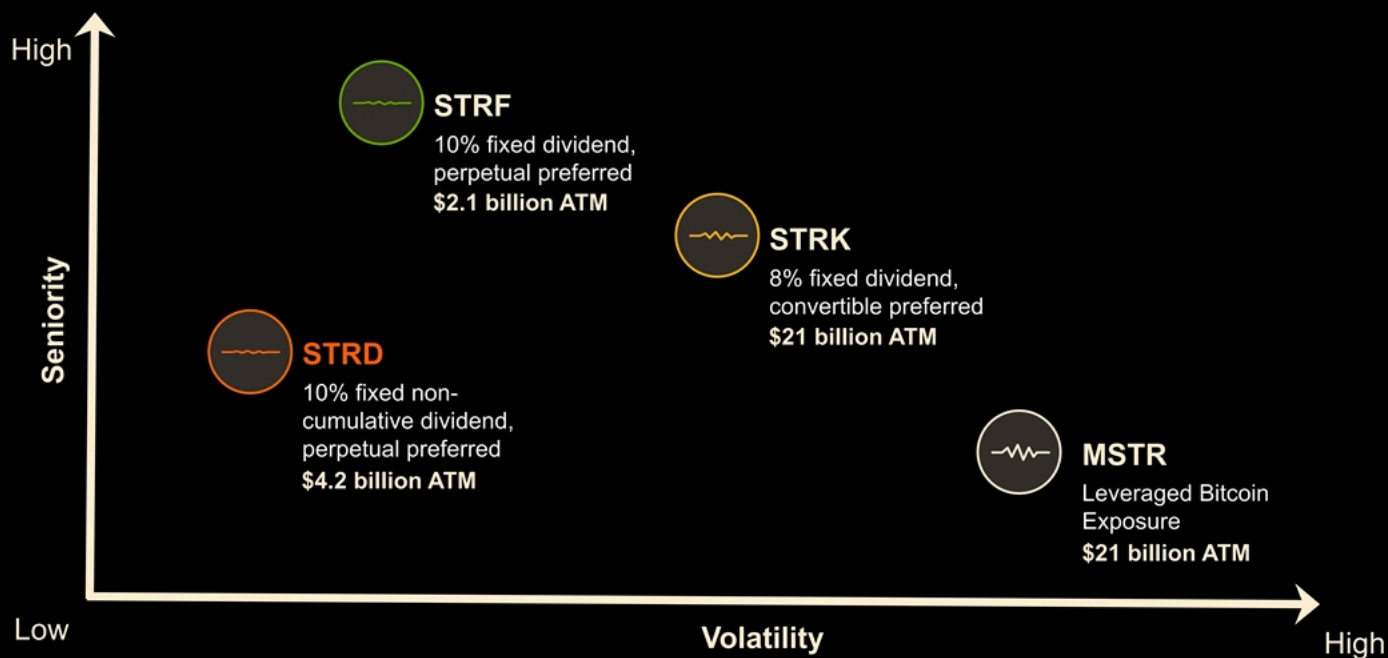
High

Seniority

STRF
10% fixed dividend, perpetual preferred
$2.1 billion ATM

STRK
8% fixed dividend, convertible preferred
$21 billion ATM

STRD
10% fixed non-cumulative dividend, perpetual preferred
$4.2 billion ATM

MSTR
Leveraged Bitcoin Exposure
$21 billion ATM

Low

Volatility

High